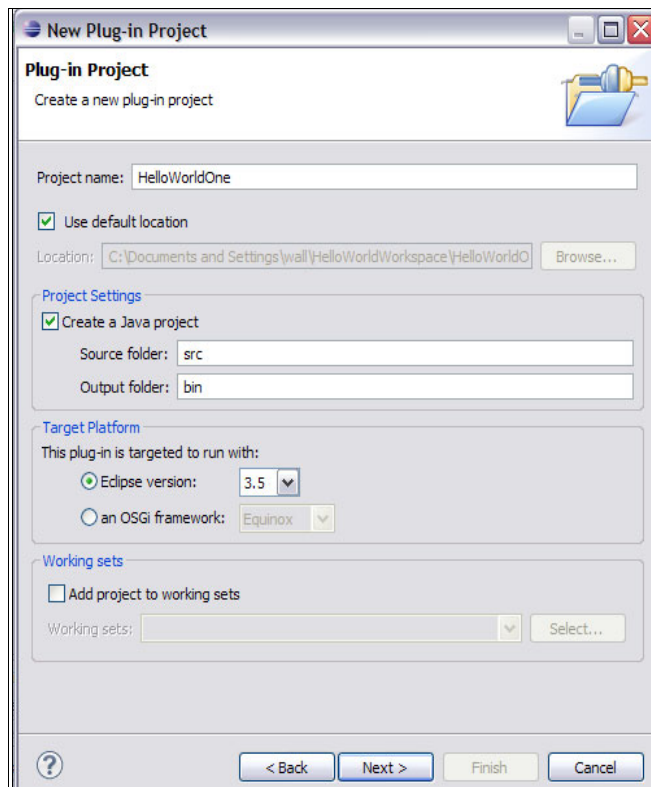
New Plug-in Project

Plug-in Project
Create a new plug-in project

Project name: HelloWorldOne

Use default location

Location: C:\Documents and Settings\wall\HelloWorldWorkspace\HelloWorldO Browse...

Project Settings
Create a Java project
Source folder: src
Output folder: bin

Target Platform
This plug-in is targeted to run with:
Eclipse version: 3.5
an OSGi framework: Equinox

Working sets
Add project to working sets
Working sets: Select...

< Back Next > Finish Cancel